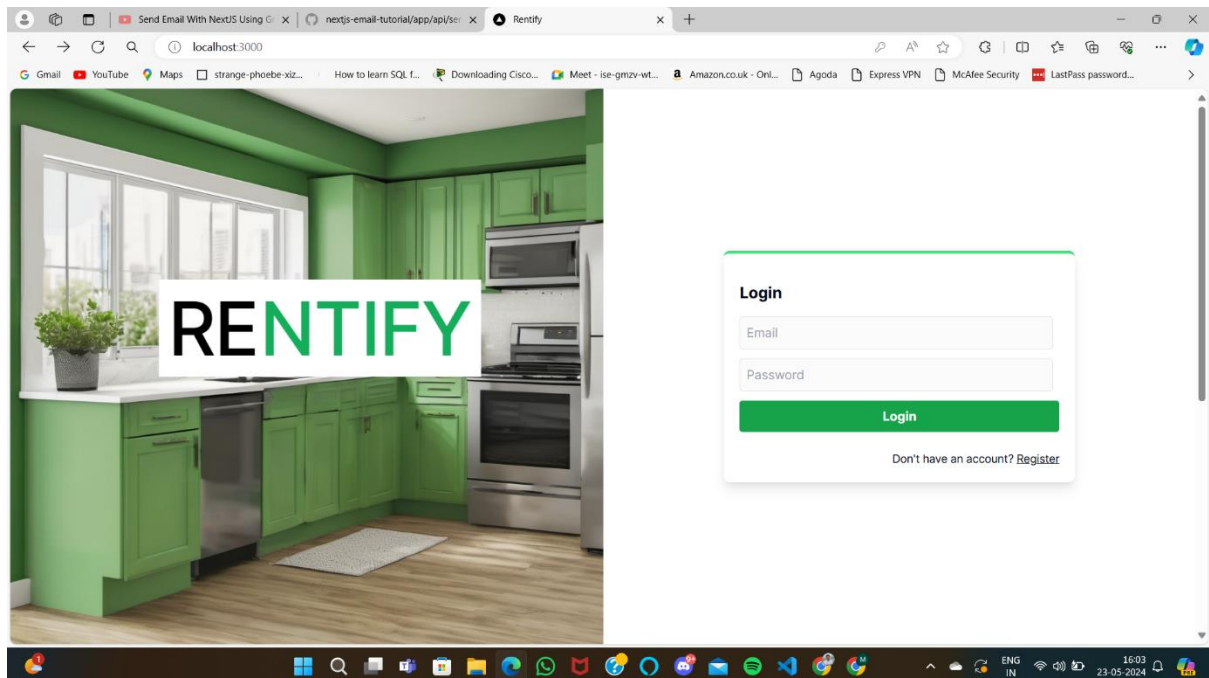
Send Email With NextJS Using G
nextjs-email-tutorial/app/api/ser
Rentify
localhost:3000
Gmail YouTube Maps strange-phoebe-xiz... How to learn SQL f... Downloading Cisco... Meet - ise-gmzv-wt... Amazon.co.uk - Onl... Agoda Express VPN McAfee Security LastPass password...

RENTIFY

Login
Email
Password
Login
Don't have an account? Register

ENG IN 16:03 23-05-2024